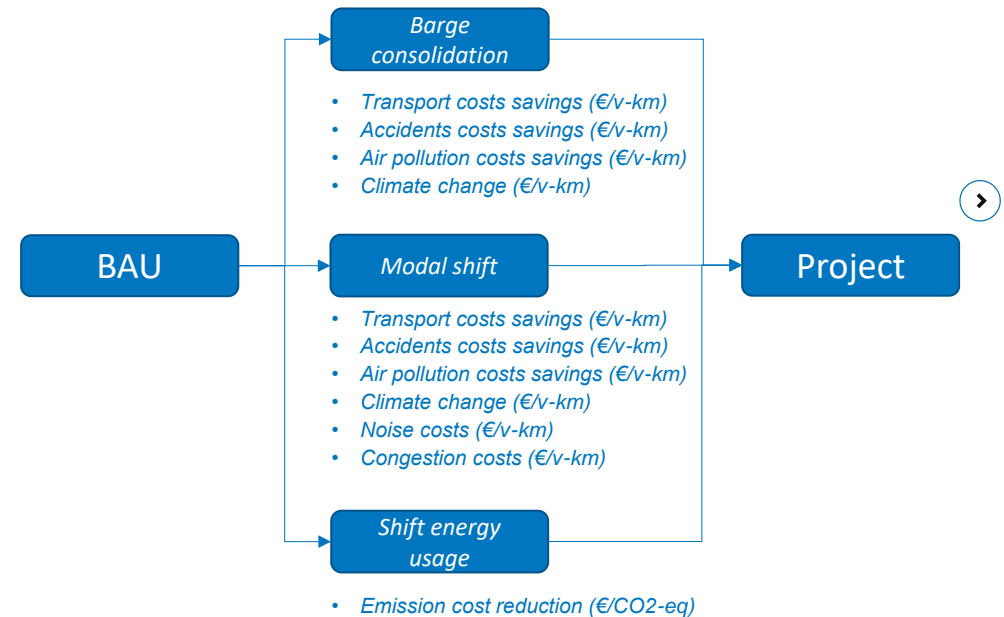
BAU

Barge consolidation

- Transport costs savings (€/v-km)
- Accidents costs savings (€/v-km)
- Air pollution costs savings (€/v-km)
- Climate change (€/v-km)

Modal shift

- Transport costs savings (€/v-km)
- Accidents costs savings (€/v-km)
- Air pollution costs savings (€/v-km)
- Climate change (€/v-km)
- Noise costs (€/v-km)
- Congestion costs (€/v-km)

Shift energy usage

- Emission cost reduction (€/CO2-eq)

Project